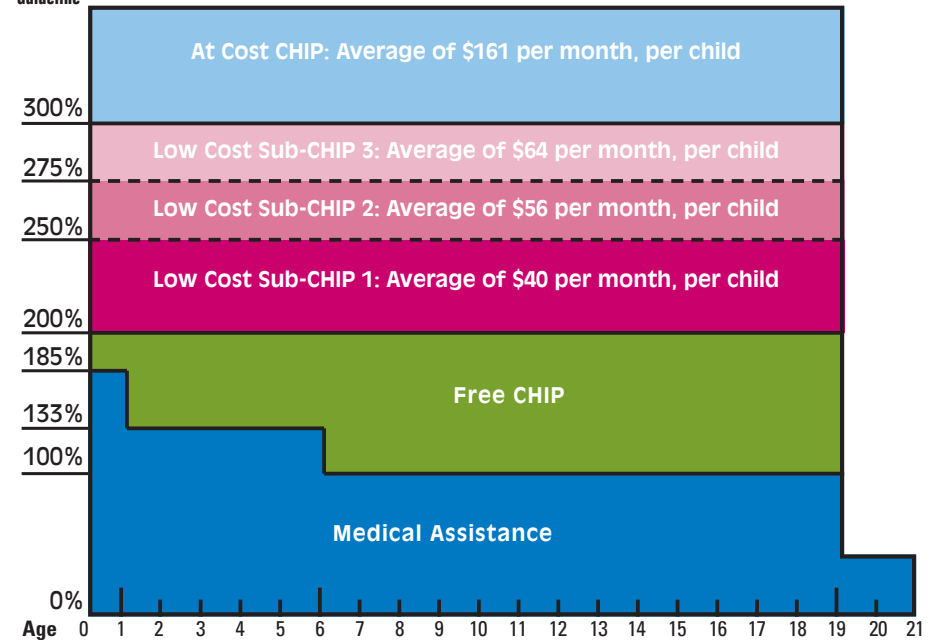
Guideline

At Cost CHIP: Average of $161 per month, per child

300%

Low Cost Sub-CHIP 3: Average of $64 per month, per child

275%

Low Cost Sub-CHIP 2: Average of $56 per month, per child

250%

Low Cost Sub-CHIP 1: Average of $40 per month, per child

200%

185%

Free CHIP

133%

100%

Medical Assistance

0%

Age 0 1 2 3 4 5 6 7 8 9 10 11 12 13 14 15 16 17 18 19 20 21